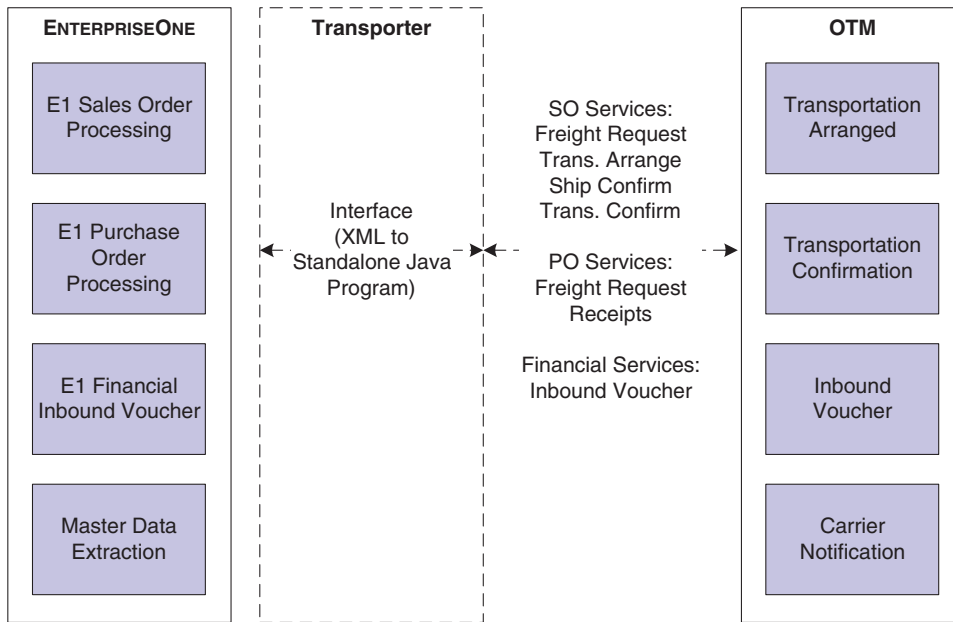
ENTERPRISEONE

E1 Sales Order Processing

E1 Purchase Order Processing

E1 Financial Inbound Voucher

Master Data Extraction

Transporter

Interface (XML to Standalone Java Program)

SO Services: Freight Request Trans. Arrange Ship Confirm Trans. Confirm

PO Services: Freight Request Receipts

Financial Services: Inbound Voucher

OTM

Transportation Arranged

Transportation Confirmation

Inbound Voucher

Carrier Notification